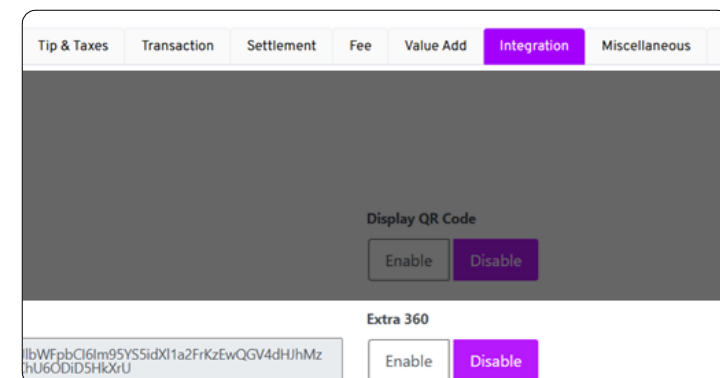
Tip & Taxes | Transaction | Settlement | Fee | Value Add | Integration | Miscellaneous

Display QR Code

Enable | Disable

Extra 360

llbWFpbCI6Im95YS5idXl1a2FrKzEwQGV4dHJhMz
ChU6ODiD5HkXrU

Enable | Disable